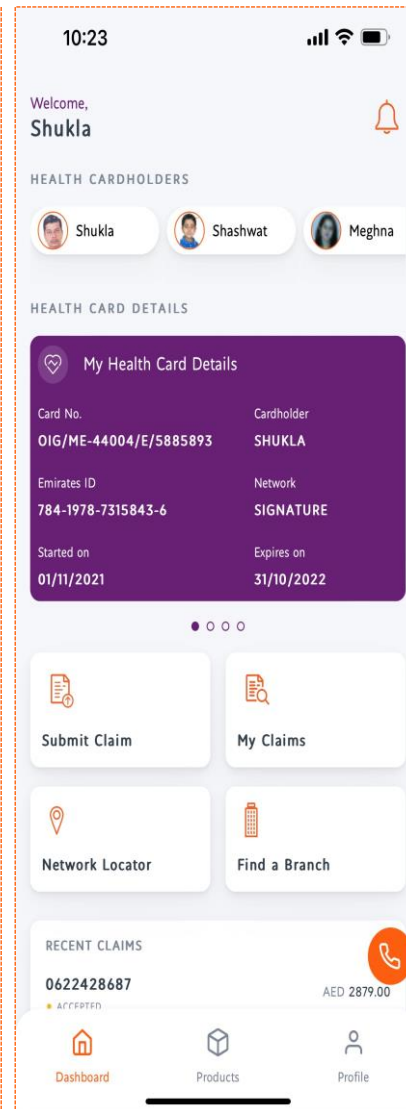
10:23

Welcome,
Shukla

HEALTH CARDHOLDERS

Shukla
Shashwat
Meghna

HEALTH CARD DETAILS

My Health Card Details

Card No.
OIG/ME-44004/E/5885893

Cardholder
SHUKLA

Emirates ID
784-1978-7315843-6

Network
SIGNATURE

Started on
01/11/2021

Expires on
31/10/2022

Submit Claim

My Claims

Network Locator

Find a Branch

RECENT CLAIMS

0622428687
• ACCEPTED

AED 2879.00

Dashboard
Products
Profile